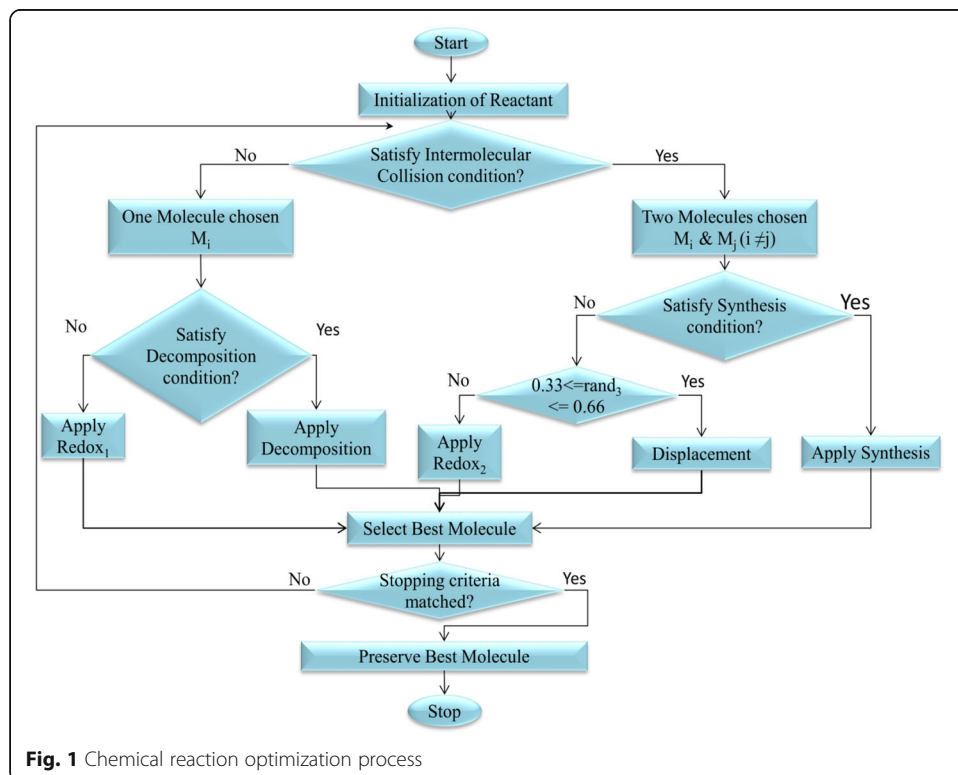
Start

Initialization of Reactant

Satisfy Intermolecular Collision condition?

No

Yes

One Molecule chosen $M_i$

Two Molecules chosen $M_i$ & $M_j$ ($i \neq j$)

Satisfy Decomposition condition?

No

Yes

Satisfy Synthesis condition?

No

Yes

$0.33 <= rand_3 <= 0.66$

No

Yes

Apply $Redox_1$

Apply Decomposition

Apply $Redox_2$

Displacement

Apply Synthesis

Select Best Molecule

Stopping criteria matched?

No

Yes

Preserve Best Molecule

Stop

**Fig. 1** Chemical reaction optimization process